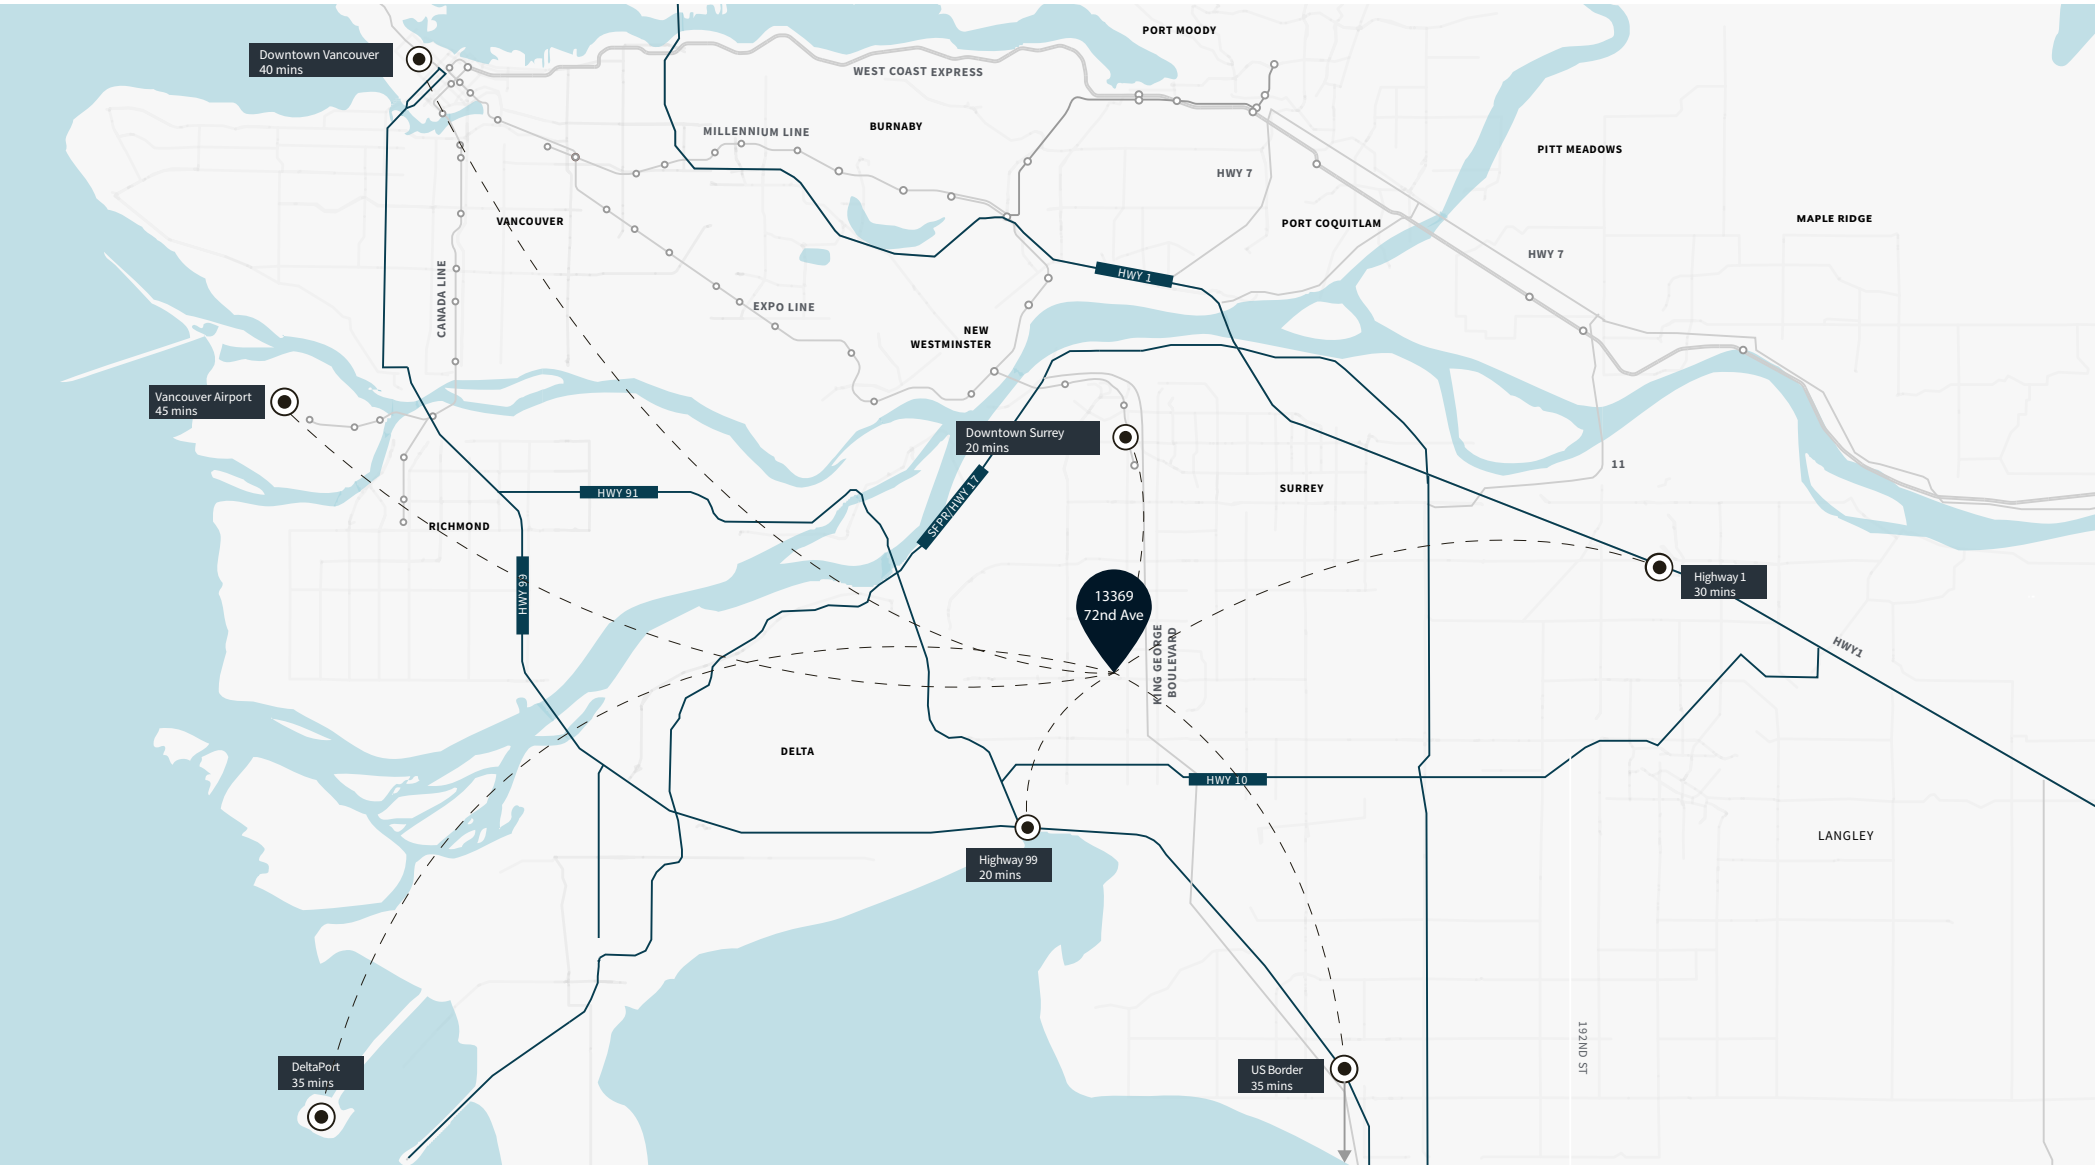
Downtown Vancouver
40 mins

PORT MOODY

WEST COAST EXPRESS

MILLENNIUM LINE

BURNABY

HWY 7

PITT MEADOWS

MAPLE RIDGE

PORT COQUITLAM

VANCOUVER

CANADA LINE

HWY 7

HWY 1

EXPO LINE

NEW WESTMINSTER

Vancouver Airport
45 mins

Downtown Surrey
20 mins

11

SURREY

HWY 91

SFPR/HWY 17

RICHMOND

HWY 99

13369
72nd Ave

Highway 1
30 mins

HWY1

KING GEORGE BOULEVARD

DELTA

HWY 10

LANGLEY

Highway 99
20 mins

192ND ST

DeltaPort
35 mins

US Border
35 mins